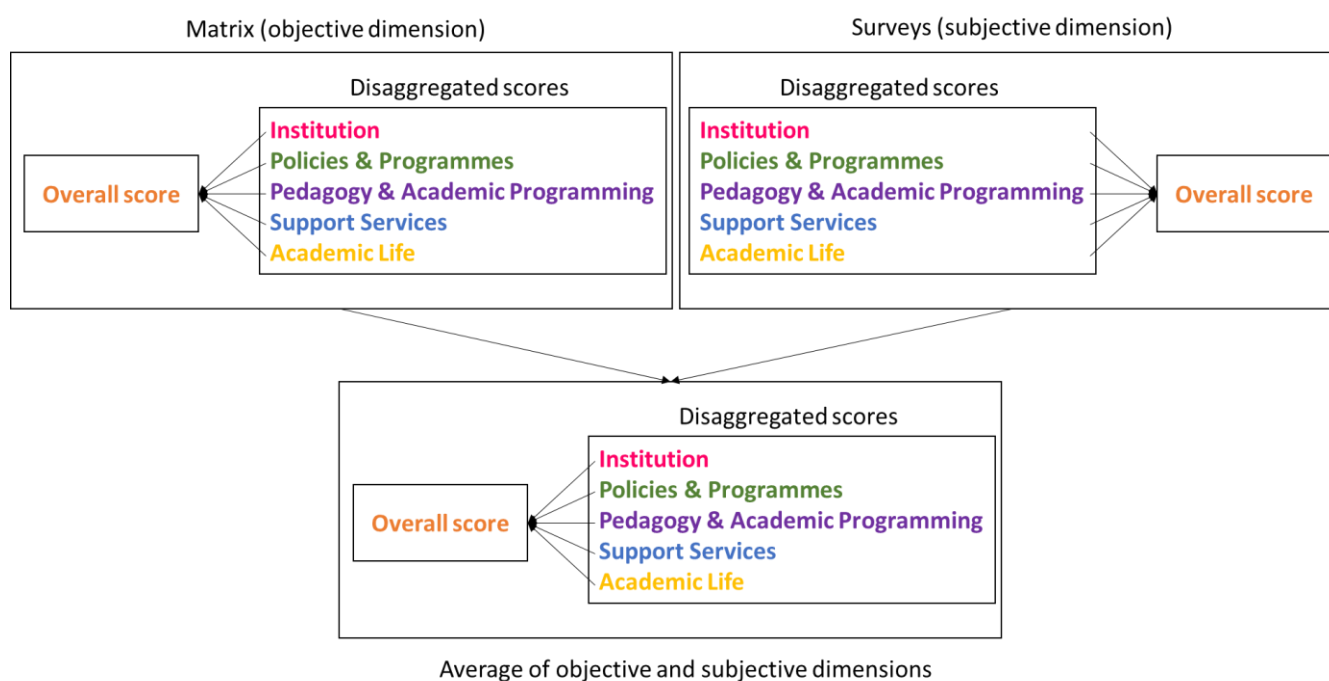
Matrix (objective dimension)

Disaggregated scores

Overall score

Institution
Policies & Programmes
Pedagogy & Academic Programming
Support Services
Academic Life

Surveys (subjective dimension)

Disaggregated scores

Institution
Policies & Programmes
Pedagogy & Academic Programming
Support Services
Academic Life

Overall score

Disaggregated scores

Overall score

Institution
Policies & Programmes
Pedagogy & Academic Programming
Support Services
Academic Life

Average of objective and subjective dimensions